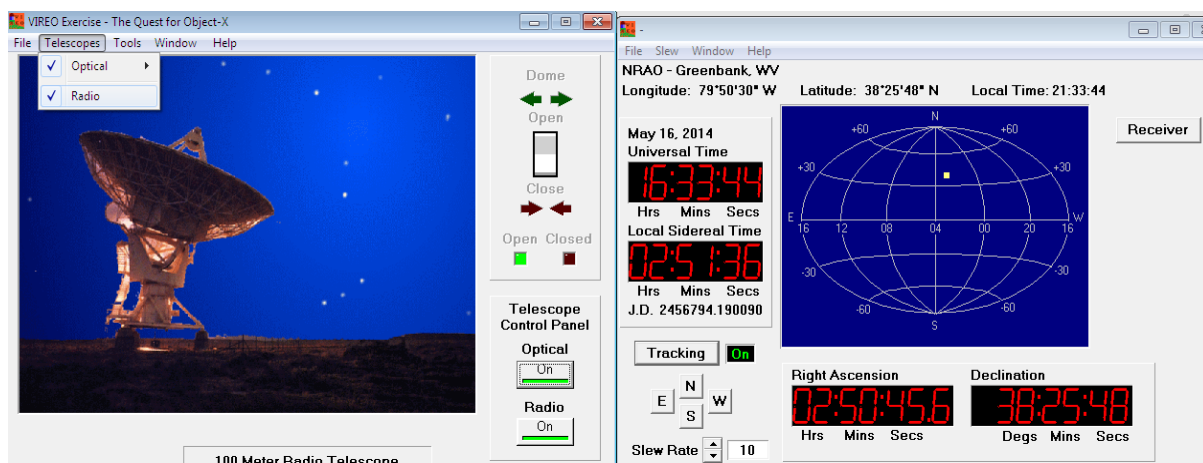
VIREO Exercise - The Quest for Object-X

File Telescopes Tools Window Help

✓ Optical

✓ Radio

Dome

Open

Close

Open Closed

Telescope Control Panel

Optical

On

Radio

On

100 Meter Radio Telescope

-

File Slew Window Help

NRAO - Greenbank, WV

Longitude: 79°50'30" W Latitude: 38°25'48" N Local Time: 21:33:44

May 16, 2014

Universal Time

16:33:44

Hrs Mins Secs

Local Sidereal Time

02:51:36

Hrs Mins Secs

J.D. 2456794.190090

N

+60 +60

+30 +30

E W

16 12 08 04 00 20 16

-30 -30

-60 -60

S

Receiver

Tracking On

N

E W

S

Slew Rate 10

Right Ascension

02:50:45.6

Hrs Mins Secs

Declination

38:25:48

Degs Mins Secs